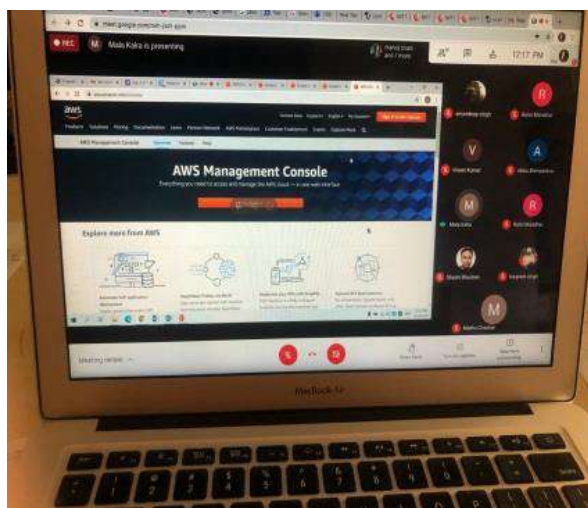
meet.google.com

REC

M Mala Kalra is presenting

12:17 PM

aws

Contact Sales Support English My Account Sign In to the Console

Products Solutions Pricing Documentation Learn Partner Network AWS Marketplace Customer Enablement Events Explore More

AWS Management Console Overview Features FAQs

AWS Management Console

Everything you need to access and manage the AWS Cloud — in one web interface

Explore more from AWS

Mala Kalra

Meeting details

MacBook Air